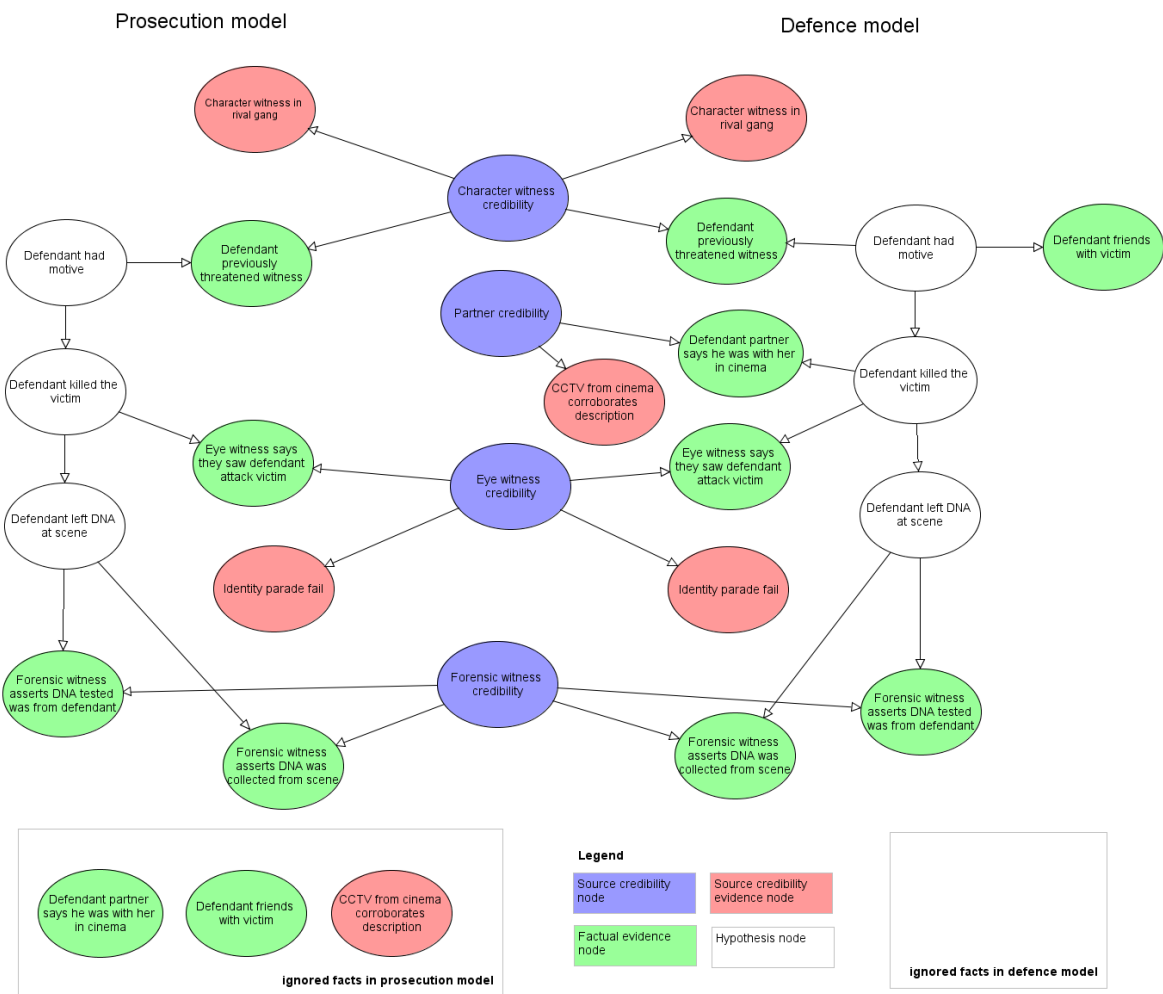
Prosecution model

Defence model

Character witness in rival gang

Character witness in rival gang

Character witness credibility

Defendant had motive

Defendant previously threatened witness

Defendant previously threatened witness

Defendant had motive

Defendant friends with victim

Partner credibility

Defendant partner says he was with her in cinema

Defendant killed the victim

CCTV from cinema corroborates description

Defendant killed the victim

Eye witness says they saw defendant attack victim

Eye witness credibility

Eye witness says they saw defendant attack victim

Defendant left DNA at scene

Defendant left DNA at scene

Identity parade fail

Identity parade fail

Forensic witness credibility

Forensic witness asserts DNA tested was from defendant

Forensic witness asserts DNA tested was from defendant

Forensic witness asserts DNA was collected from scene

Forensic witness asserts DNA was collected from scene

Defendant partner says he was with her in cinema

Defendant friends with victim

CCTV from cinema corroborates description

ignored facts in prosecution model

Legend

| Source credibility node | Source credibility evidence node |
|---|---|
| Factual evidence node | Hypothesis node |

ignored facts in defence model